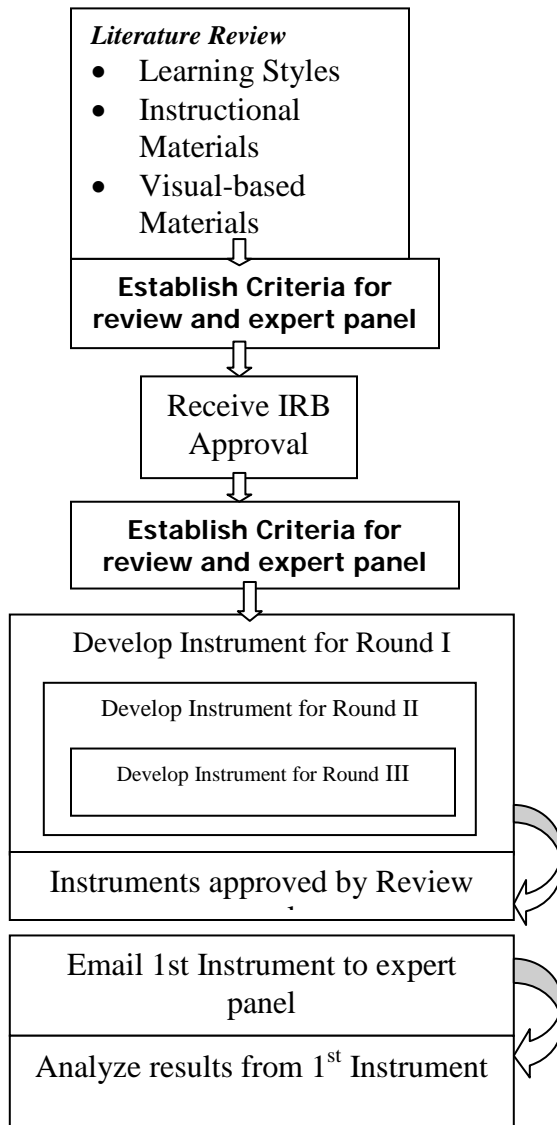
*Literature Review*

- Learning Styles
- Instructional Materials
- Visual-based Materials

Establish Criteria for review and expert panel

Receive IRB Approval

Establish Criteria for review and expert panel

Develop Instrument for Round I

Develop Instrument for Round II

Develop Instrument for Round III

Instruments approved by Review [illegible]

Email 1st Instrument to expert panel

Analyze results from 1$^{st}$ Instrument